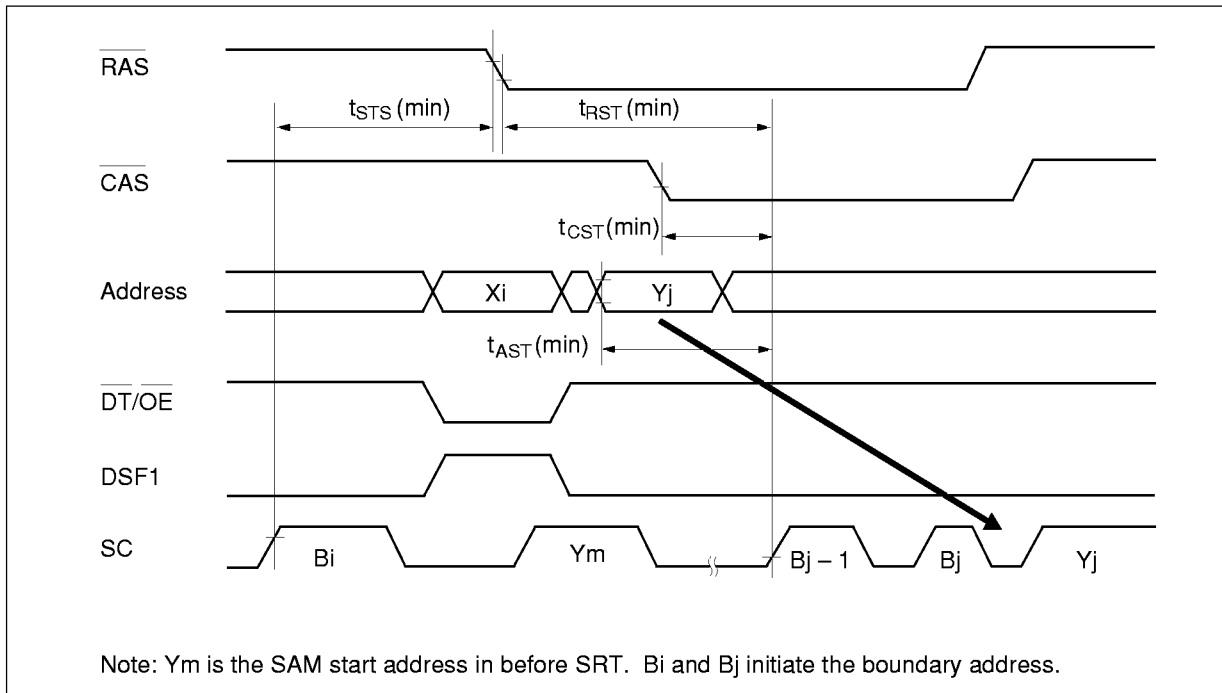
$\overline{RAS}$

$t_{STS}$ (min)

$t_{RST}$ (min)

$\overline{CAS}$

$t_{CST}$(min)

Address

Xi

Yj

$t_{AST}$(min)

$\overline{DT}/\overline{OE}$

DSF1

SC

Bi

Ym

Bj – 1

Bj

Yj

Note: Ym is the SAM start address in before SRT. Bi and Bj initiate the boundary address.